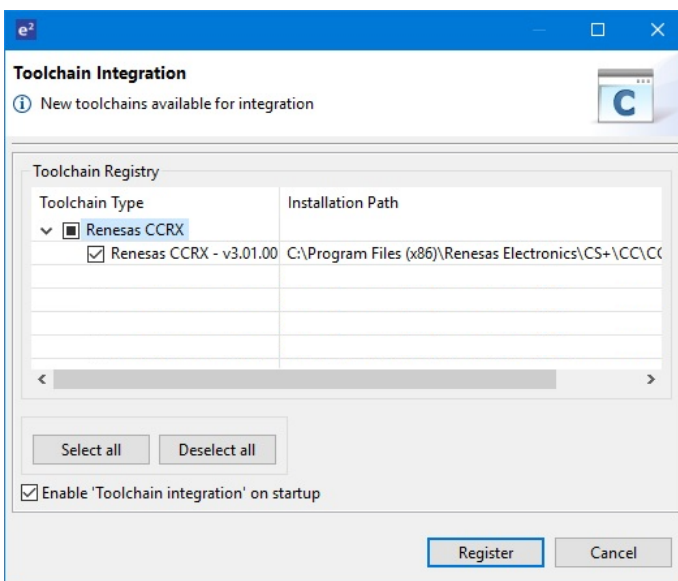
e²

Toolchain Integration

New toolchains available for integration

C

Toolchain Registry

| Toolchain Type | Installation Path |
|---|---|
| Renesas CCRX | |
| Renesas CCRX - v3.01.00 | C:\Program Files (x86)\Renesas Electronics\CS+\CC\C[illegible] |

Select all

Deselect all

Enable 'Toolchain integration' on startup

Register

Cancel